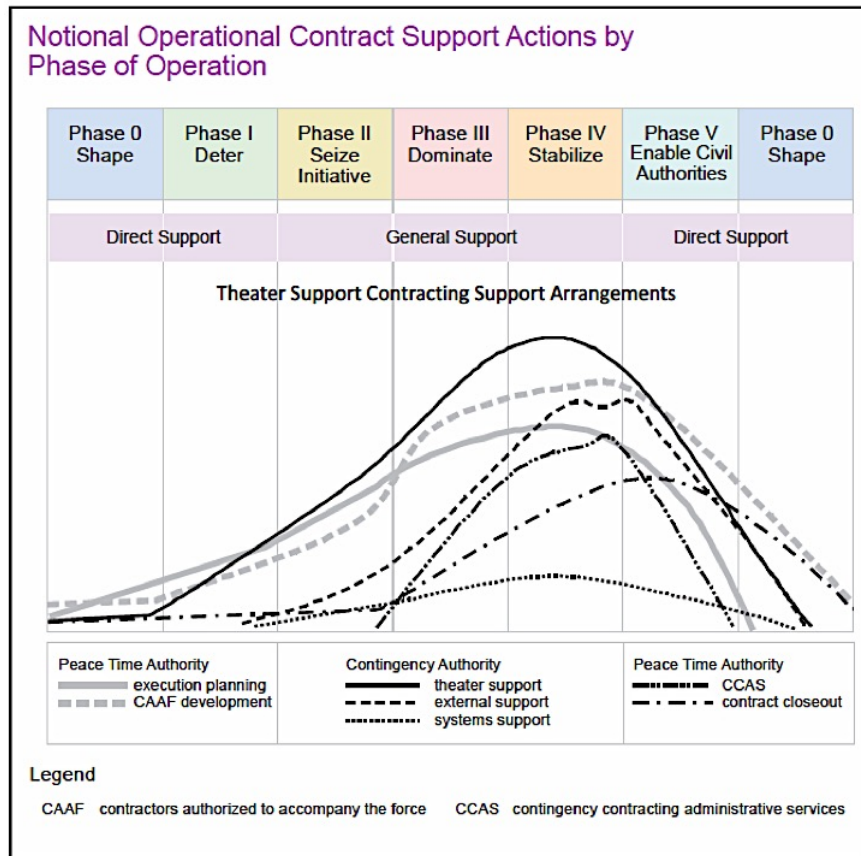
Notional Operational Contract Support Actions by Phase of Operation

Phase 0 Shape
Phase I Deter
Phase II Seize Initiative
Phase III Dominate
Phase IV Stabilize
Phase V Enable Civil Authorities
Phase 0 Shape

Direct Support
General Support
Direct Support

Theater Support Contracting Support Arrangements

Peace Time Authority
execution planning
CAAF development

Contingency Authority
theater support
external support
systems support

Peace Time Authority
CCAS
contract closeout

Legend

CAAF contractors authorized to accompany the force CCAS contingency contracting administrative services